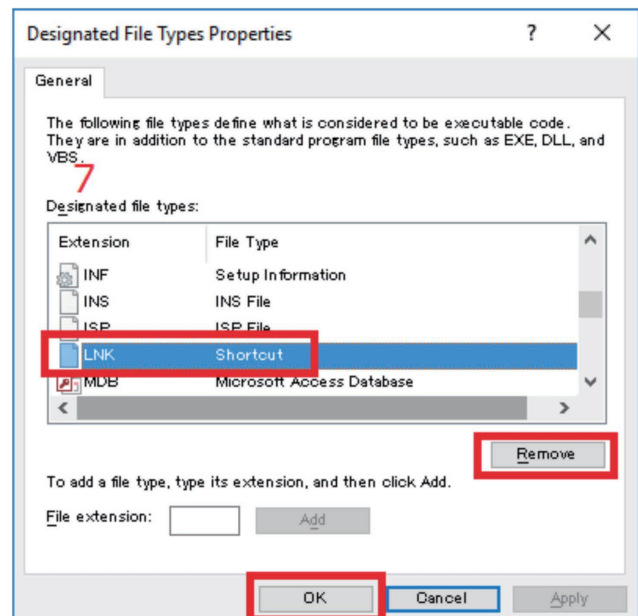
Designated File Types Properties ? ✕

General

The following file types define what is considered to be executable code. They are in addition to the standard program file types, such as EXE, DLL, and VBS.

7

Designated file types:

| Extension | File Type |
|---|---|
| INF | Setup Information |
| INS | INS File |
| ISP | ISP File |
| LNK | Shortcut |
| MDB | Microsoft Access Database |

Remove

To add a file type, type its extension, and then click Add.

File extension: Add

OK Cancel Apply